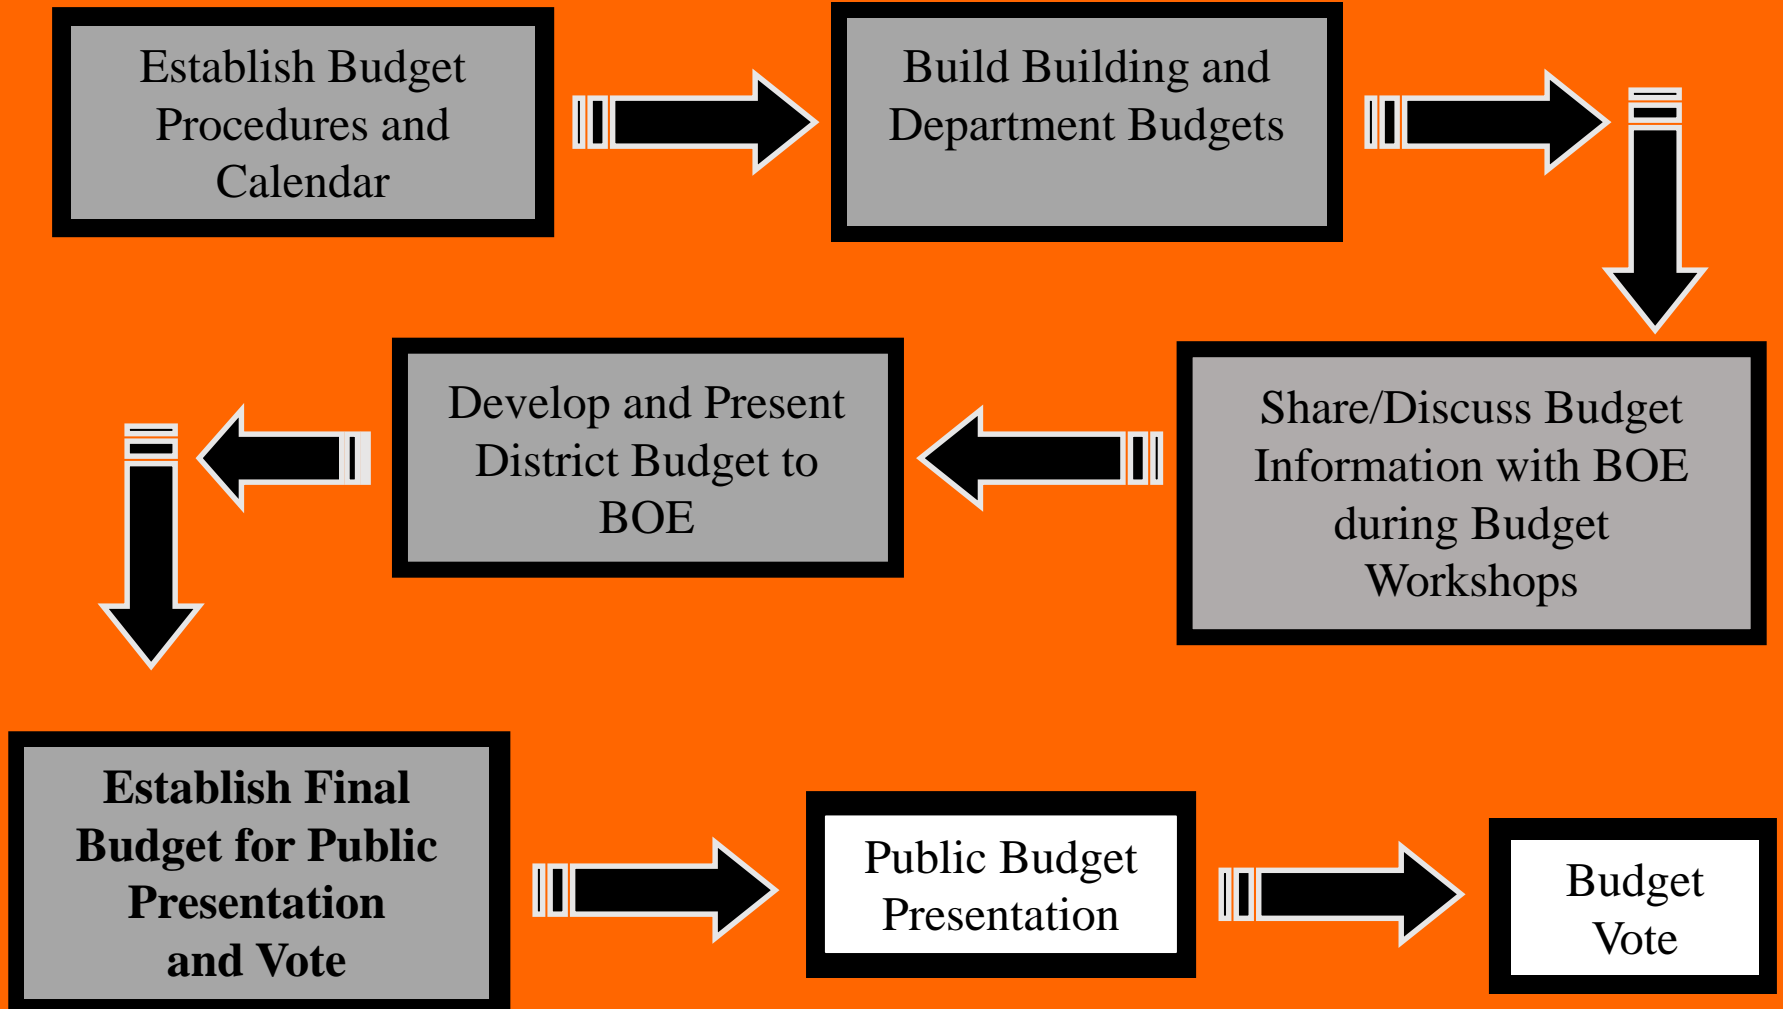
Establish Budget Procedures and Calendar

Build Building and Department Budgets

Share/Discuss Budget Information with BOE during Budget Workshops

Develop and Present District Budget to BOE

Establish Final Budget for Public Presentation and Vote

Public Budget Presentation

Budget Vote